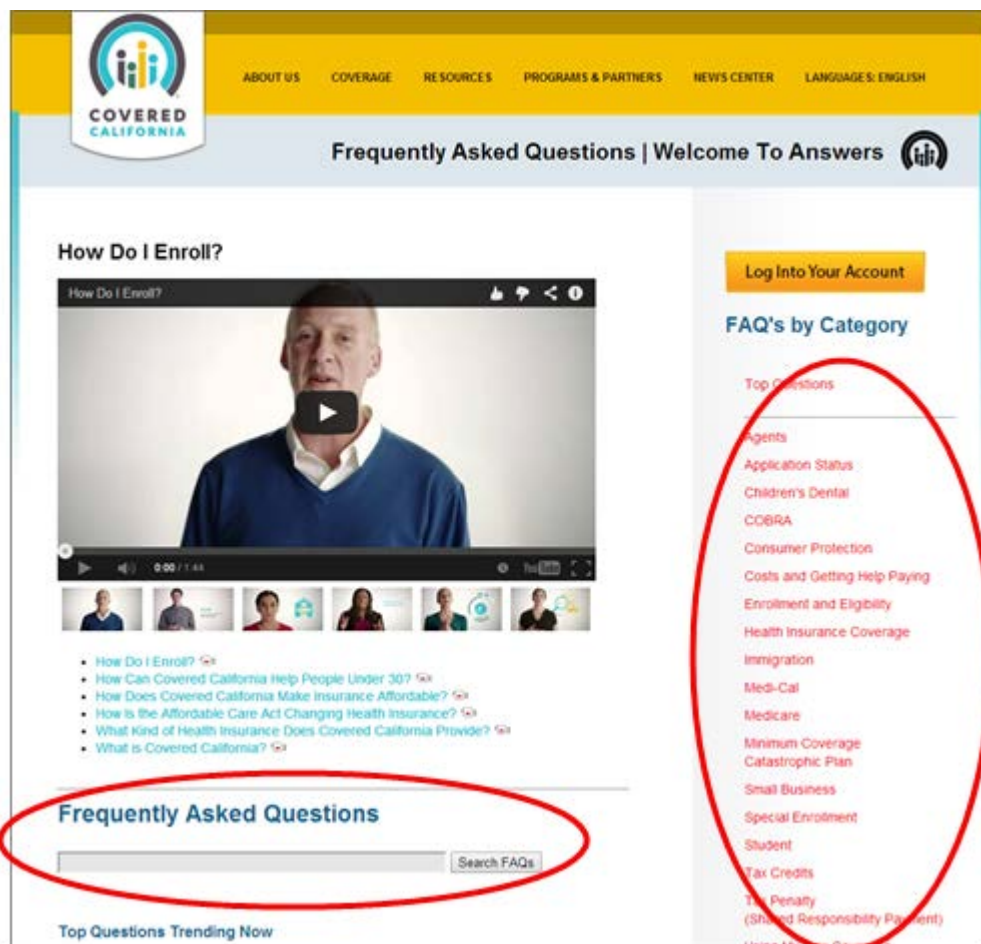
COVERED CALIFORNIA

ABOUT US COVERAGE RESOURCES PROGRAMS & PARTNERS NEWS CENTER LANGUAGES: ENGLISH

Frequently Asked Questions | Welcome To Answers

How Do I Enroll?

How Do I Enroll?

0:00 / 1:44

- How Do I Enroll?
- How Can Covered California Help People Under 30?
- How Does Covered California Make Insurance Affordable?
- How is the Affordable Care Act Changing Health Insurance?
- What Kind of Health Insurance Does Covered California Provide?
- What is Covered California?

Frequently Asked Questions

Search FAQs

Top Questions Trending Now

Log Into Your Account

FAQ's by Category

Top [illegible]stions

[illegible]gents
Application Status
Children's Dental
COBRA
Consumer Protection
Costs and Getting Help Paying
Enrollment and Eligibility
Health Insurance Coverage
Immigration
Medi-Cal
Medicare
Minimum Coverage Catastrophic Plan
Small Business
Special Enrollment
Student
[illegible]ax Credits
T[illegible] Penalty (Sh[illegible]ed Responsibility Pa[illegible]ent)
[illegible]